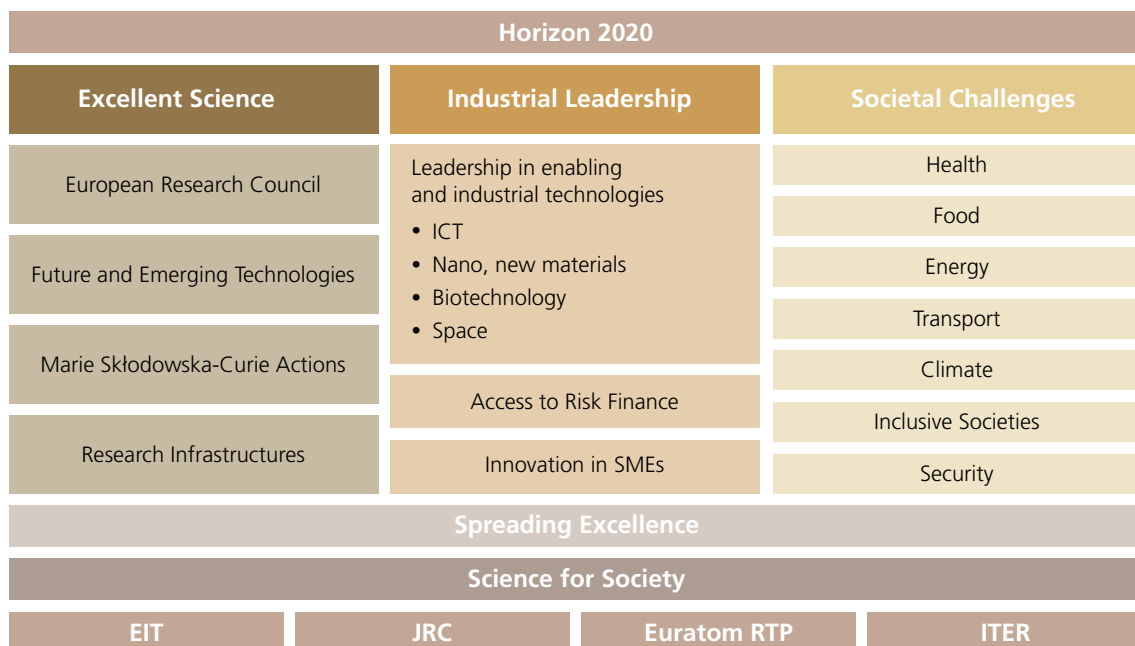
Horizon 2020

Excellent Science

European Research Council

Future and Emerging Technologies

Marie Skłodowska-Curie Actions

Research Infrastructures

Industrial Leadership

Leadership in enabling and industrial technologies
• ICT
• Nano, new materials
• Biotechnology
• Space

Access to Risk Finance

Innovation in SMEs

Societal Challenges

Health

Food

Energy

Transport

Climate

Inclusive Societies

Security

Spreading Excellence

Science for Society

EIT

JRC

Euratom RTP

ITER